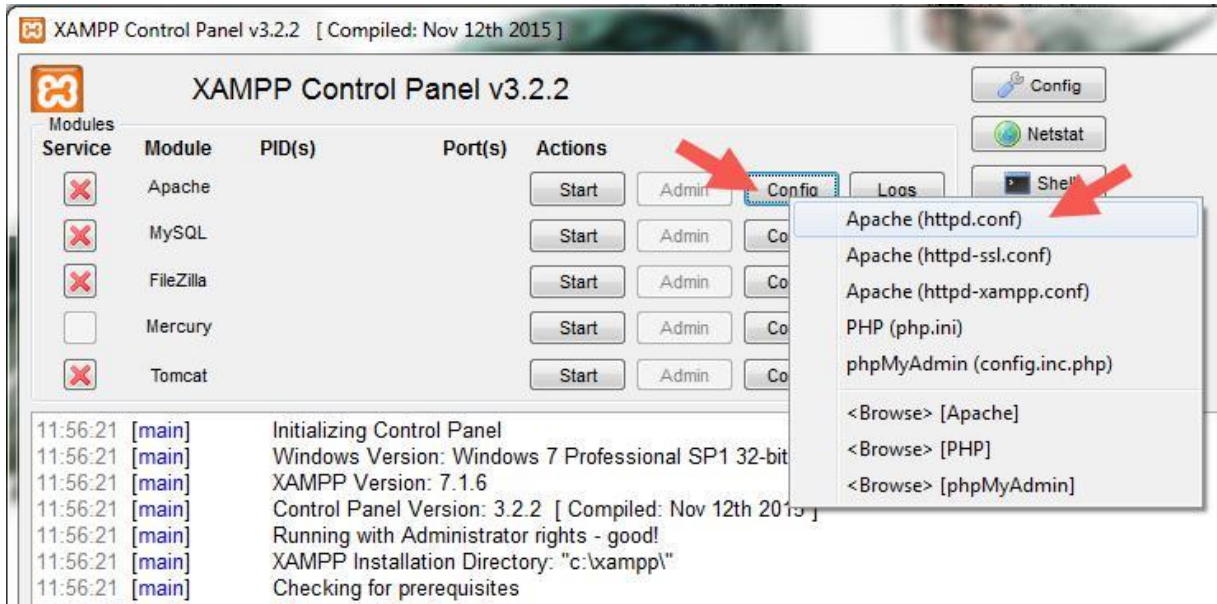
XAMPP Control Panel v3.2.2 [ Compiled: Nov 12th 2015 ]

XAMPP Control Panel v3.2.2

Config
Netstat
Shell

Modules
Service Module PID(s) Port(s) Actions

| Service | Module | PID(s) | Port(s) | Actions | | | |
|---|---|---|---|---|---|---|---|
| | Apache | | | Start | Admin | Config | Logs |
| | MySQL | | | Start | Admin | Co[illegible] | |
| | FileZilla | | | Start | Admin | Co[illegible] | |
| | Mercury | | | Start | Admin | Co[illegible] | |
| | Tomcat | | | Start | Admin | Co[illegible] | |

Apache (httpd.conf)
Apache (httpd-ssl.conf)
Apache (httpd-xampp.conf)
PHP (php.ini)
phpMyAdmin (config.inc.php)
<Browse> [Apache]
<Browse> [PHP]
<Browse> [phpMyAdmin]

11:56:21 [main] Initializing Control Panel
11:56:21 [main] Windows Version: Windows 7 Professional SP1 32-bit
11:56:21 [main] XAMPP Version: 7.1.6
11:56:21 [main] Control Panel Version: 3.2.2 [ Compiled: Nov 12th 2015 ]
11:56:21 [main] Running with Administrator rights - good!
11:56:21 [main] XAMPP Installation Directory: "c:\xampp\"
11:56:21 [main] Checking for prerequisites